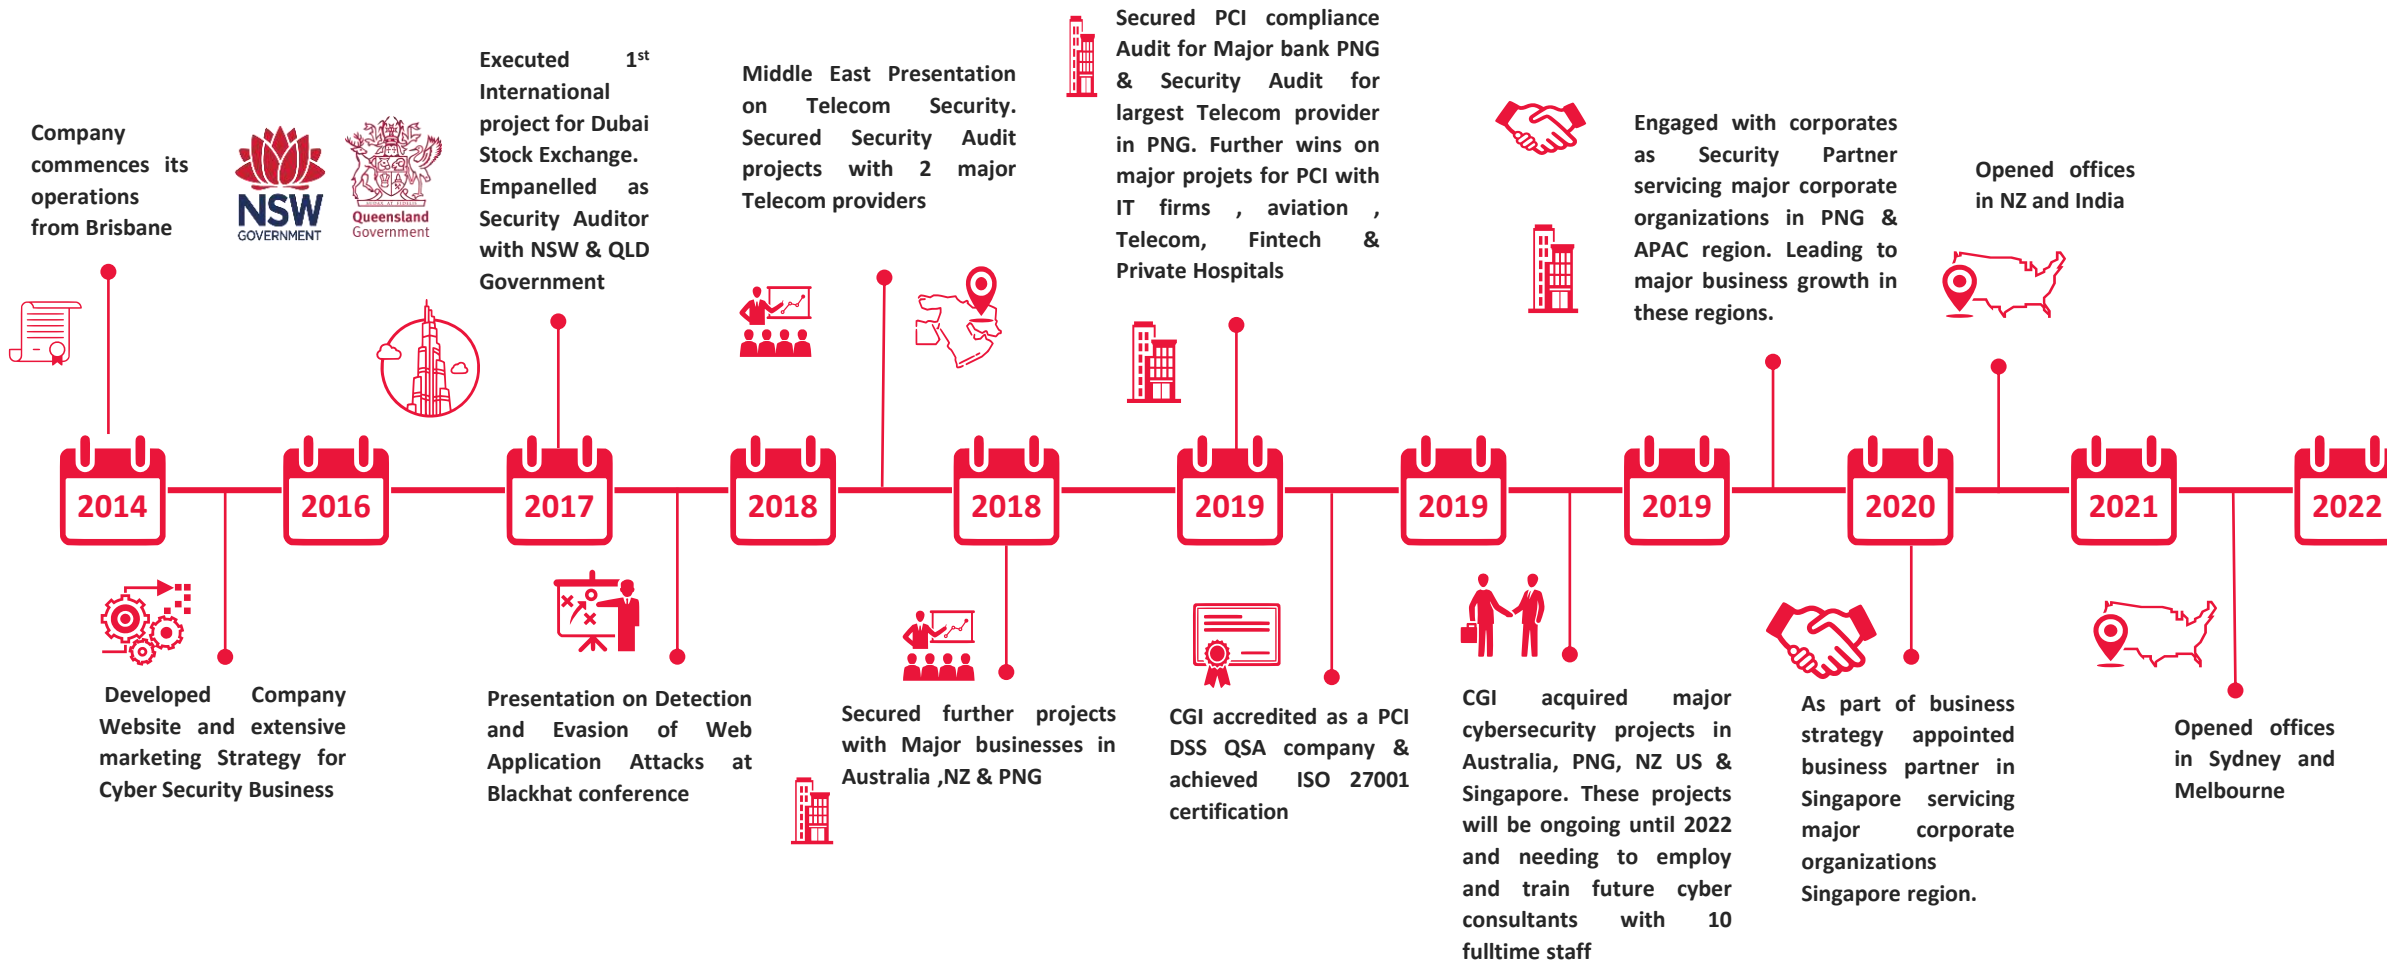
Company commences its operations from Brisbane

NSW GOVERNMENT

Queensland Government

Executed 1<sup>st</sup> International project for Dubai Stock Exchange. Empanelled as Security Auditor with NSW & QLD Government

Middle East Presentation on Telecom Security. Secured Security Audit projects with 2 major Telecom providers

Secured PCI compliance Audit for Major bank PNG & Security Audit for largest Telecom provider in PNG. Further wins on major projets for PCI with IT firms , aviation , Telecom, Fintech & Private Hospitals

Engaged with corporates as Security Partner servicing major corporate organizations in PNG & APAC region. Leading to major business growth in these regions.

Opened offices in NZ and India

2014

2016

2017

2018

2018

2019

2019

2019

2020

2021

2022

Developed Company Website and extensive marketing Strategy for Cyber Security Business

Presentation on Detection and Evasion of Web Application Attacks at Blackhat conference

Secured further projects with Major businesses in Australia ,NZ & PNG

CGI accredited as a PCI DSS QSA company & achieved ISO 27001 certification

CGI acquired major cybersecurity projects in Australia, PNG, NZ US & Singapore. These projects will be ongoing until 2022 and needing to employ and train future cyber consultants with 10 fulltime staff

As part of business strategy appointed business partner in Singapore servicing major corporate organizations Singapore region.

Opened offices in Sydney and Melbourne